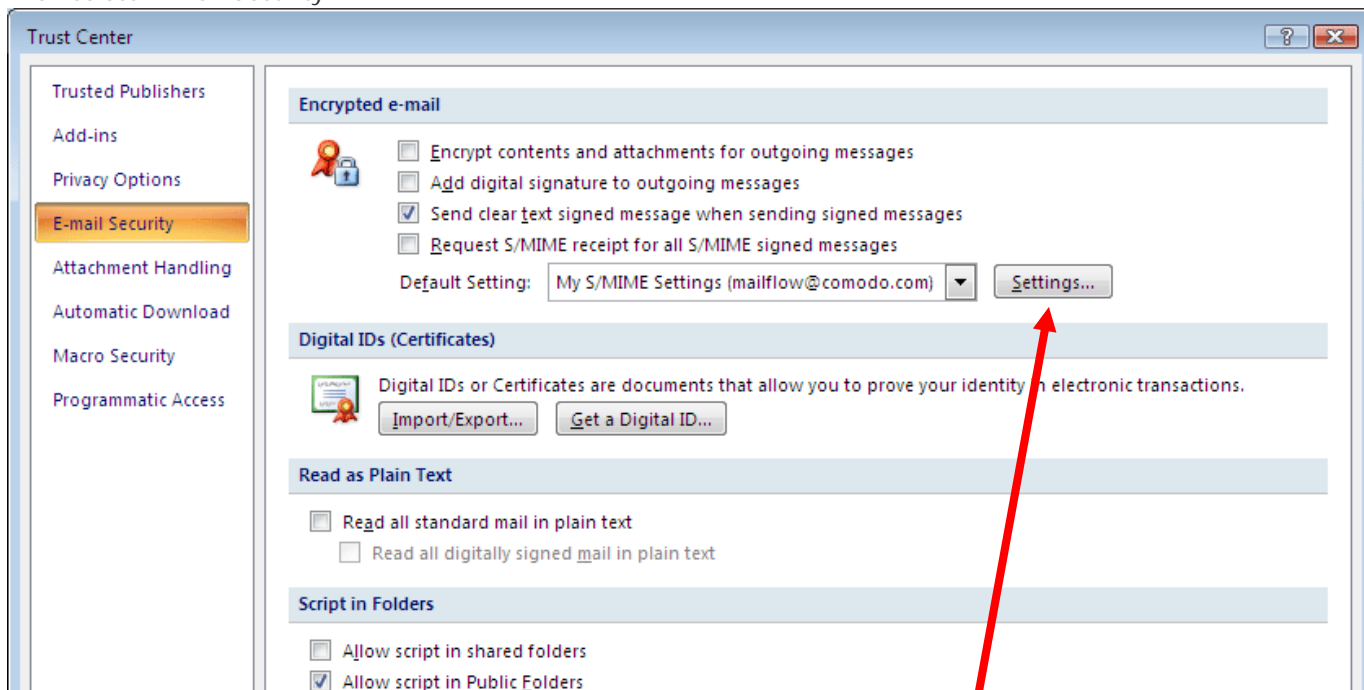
Trust Center

?

Trusted Publishers
Add-ins
Privacy Options
E-mail Security
Attachment Handling
Automatic Download
Macro Security
Programmatic Access

Encrypted e-mail

Encrypt contents and attachments for outgoing messages
Add digital signature to outgoing messages
Send clear text signed message when sending signed messages
Request S/MIME receipt for all S/MIME signed messages

Default Setting: My S/MIME Settings (mailflow@comodo.com) Settings...

Digital IDs (Certificates)

Digital IDs or Certificates are documents that allow you to prove your identity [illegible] electronic transactions.

Import/Export... Get a Digital ID...

Read as Plain Text

Read all standard mail in plain text
Read all digitally signed mail in plain text

Script in Folders

Allow script in shared folders
Allow script in Public Folders